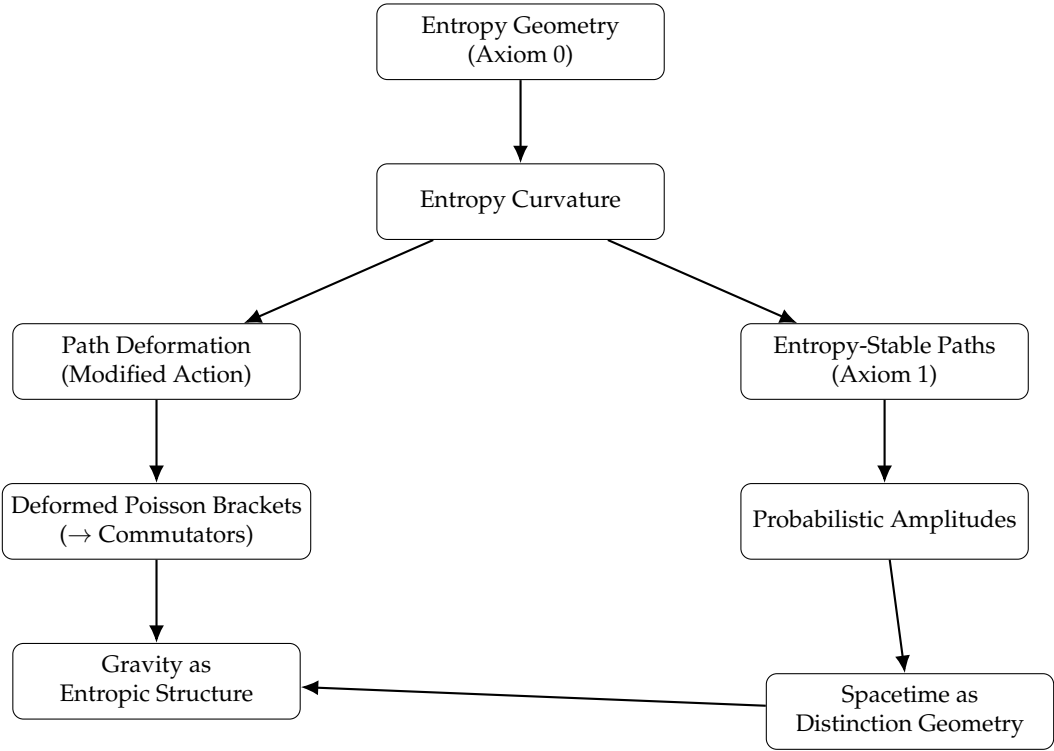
Entropy Geometry
(Axiom 0)

Entropy Curvature

Path Deformation
(Modified Action)

Entropy-Stable Paths
(Axiom 1)

Deformed Poisson Brackets
($\rightarrow$ Commutators)

Probabilistic Amplitudes

Gravity as
Entropic Structure

Spacetime as
Distinction Geometry